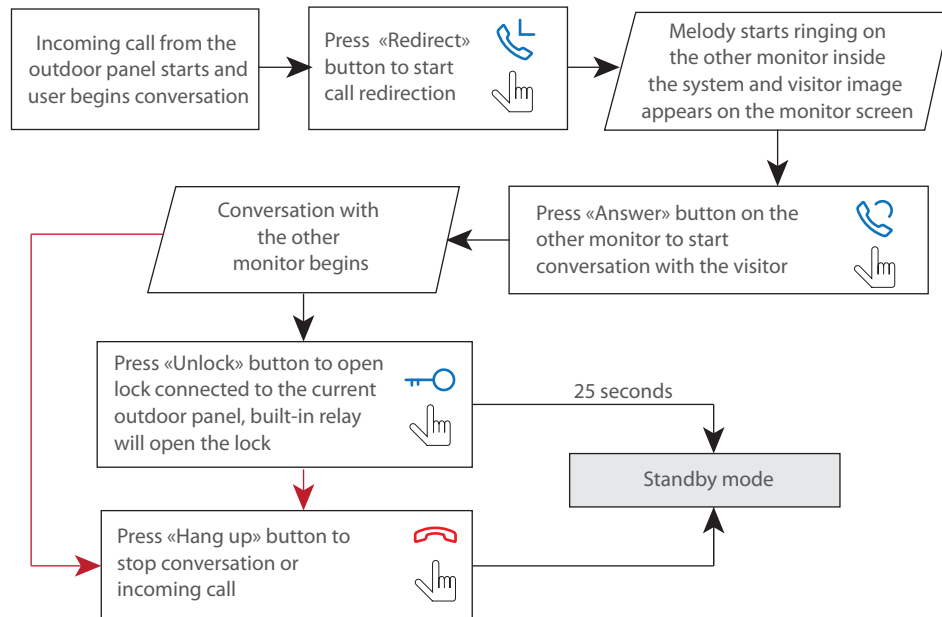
Incoming call from the outdoor panel starts and user begins conversation

Press «Redirect» button to start call redirection

Melody starts ringing on the other monitor inside the system and visitor image appears on the monitor screen

Press «Answer» button on the other monitor to start conversation with the visitor

Conversation with the other monitor begins

Press «Unlock» button to open lock connected to the current outdoor panel, built-in relay will open the lock

25 seconds

Standby mode

Press «Hang up» button to stop conversation or incoming call